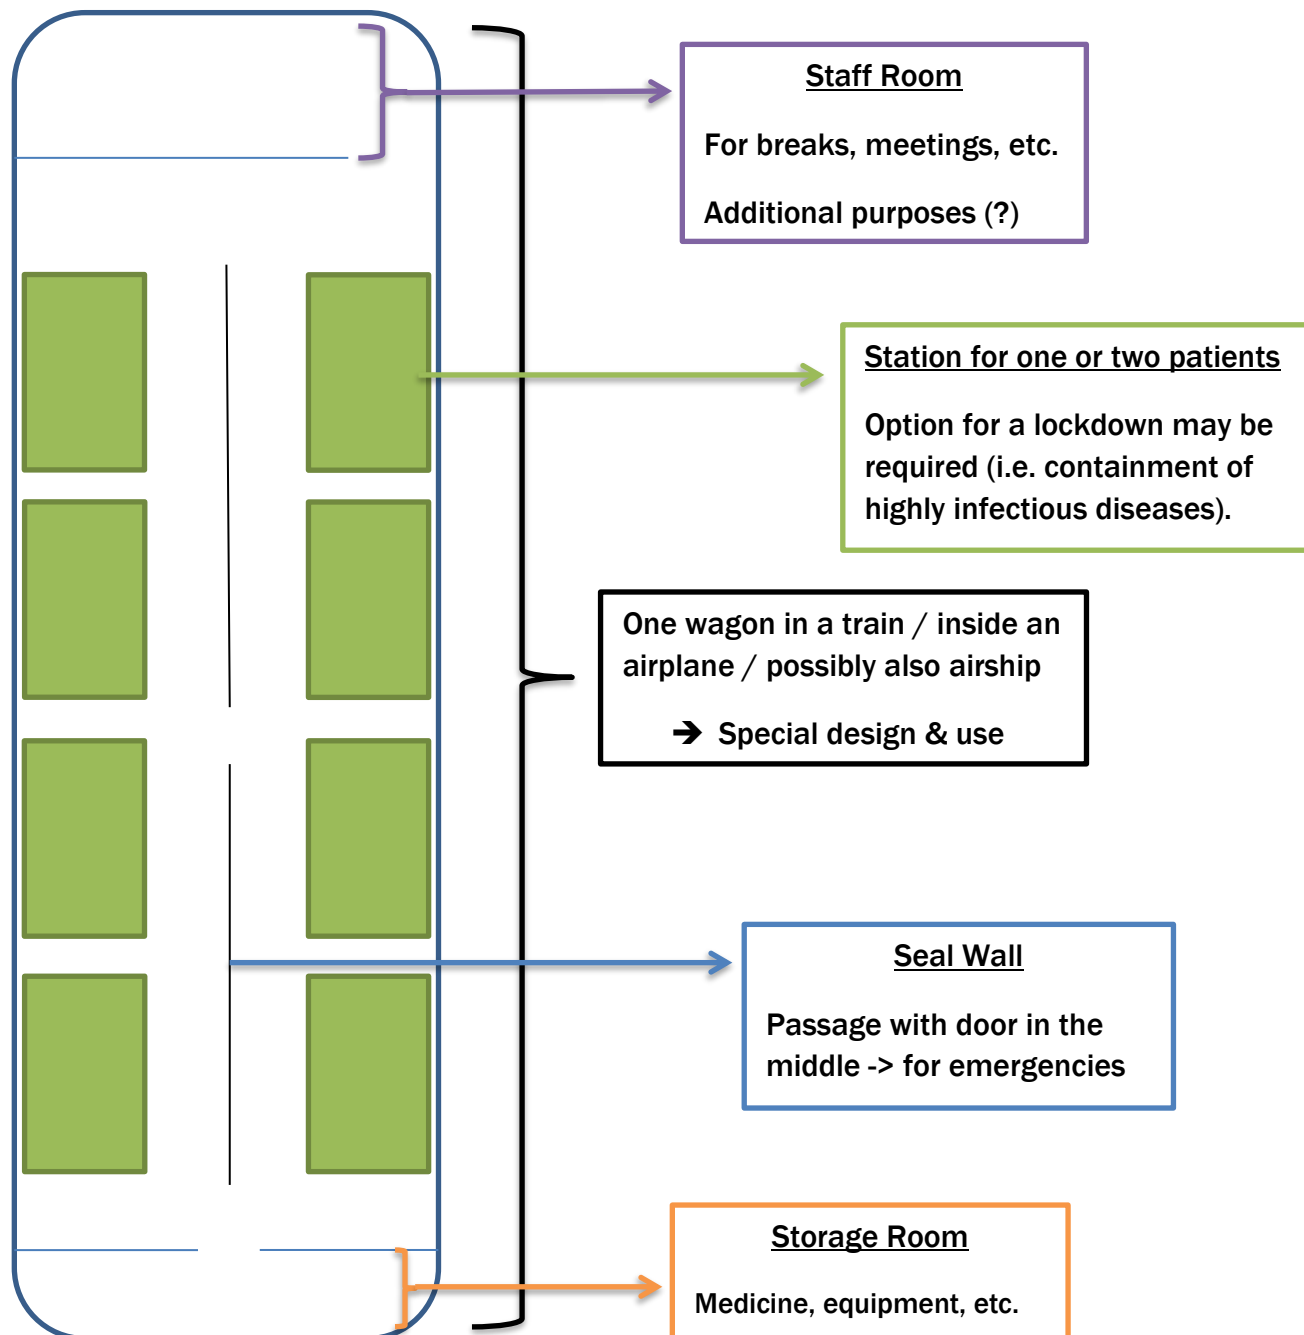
Staff Room

For breaks, meetings, etc.

Additional purposes (?)

Station for one or two patients

Option for a lockdown may be required (i.e. containment of highly infectious diseases).

One wagon in a train / inside an airplane / possibly also airship

➔ Special design & use

Seal Wall

Passage with door in the middle -> for emergencies

Storage Room

Medicine, equipment, etc.